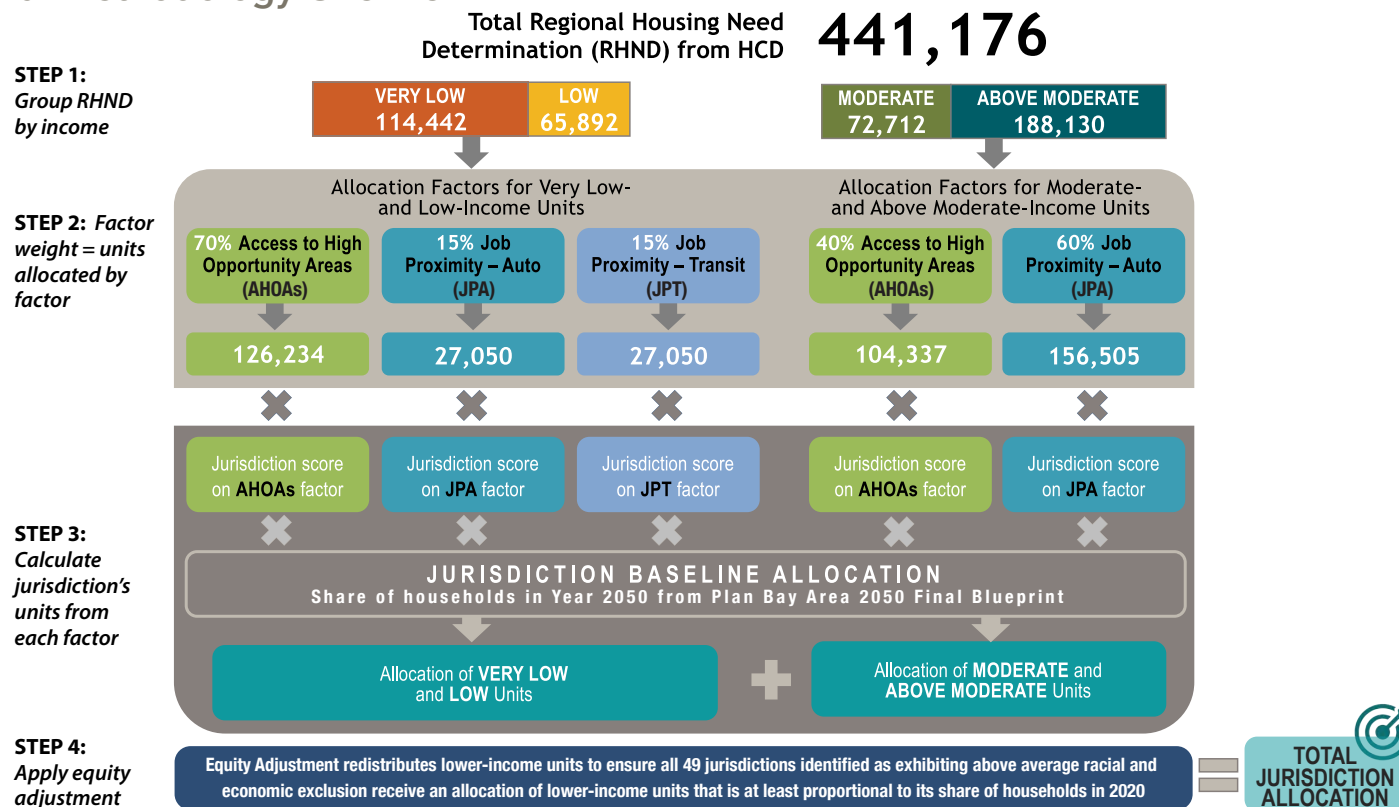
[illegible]

Total Regional Housing Need Determination (RHND) from HCD **441,176**

STEP 1: Group RHND by income

| VERY LOW 114,442 | LOW 65,892 |
|---|---|

| MODERATE 72,712 | ABOVE MODERATE 188,130 |
|---|---|

STEP 2: Factor weight = units allocated by factor

Allocation Factors for Very Low- and Low-Income Units

70% Access to High Opportunity Areas (AHOAs)
126,234

15% Job Proximity – Auto (JPA)
27,050

15% Job Proximity – Transit (JPT)
27,050

Allocation Factors for Moderate- and Above Moderate-Income Units

40% Access to High Opportunity Areas (AHOAs)
104,337

60% Job Proximity – Auto (JPA)
156,505

Jurisdiction score on AHOAs factor

Jurisdiction score on JPA factor

Jurisdiction score on JPT factor

Jurisdiction score on AHOAs factor

Jurisdiction score on JPA factor

STEP 3: Calculate jurisdiction's units from each factor

JURISDICTION BASELINE ALLOCATION
Share of households in Year 2050 from Plan Bay Area 2050 Final Blueprint

Allocation of VERY LOW and LOW Units

Allocation of MODERATE and ABOVE MODERATE Units

STEP 4: Apply equity adjustment

Equity Adjustment redistributes lower-income units to ensure all 49 jurisdictions identified as exhibiting above average racial and economic exclusion receive an allocation of lower-income units that is at least proportional to its share of households in 2020

TOTAL JURISDICTION ALLOCATION